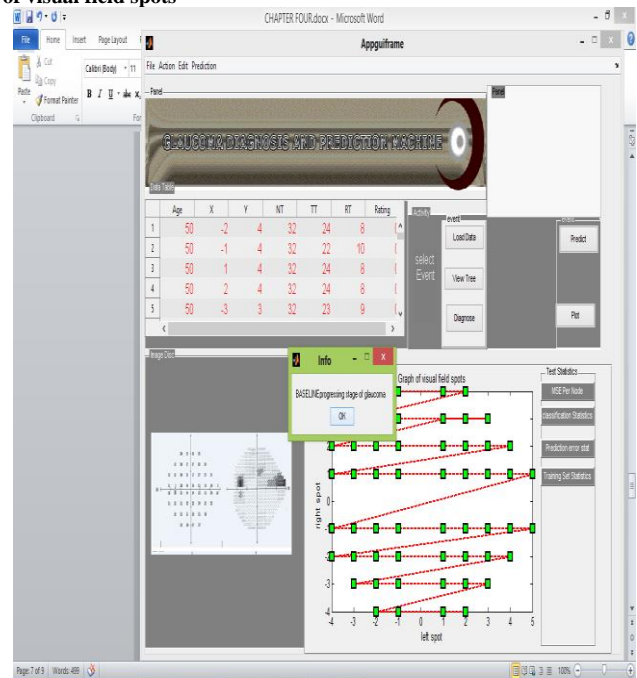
of visual field spots

CHAPTER FOUR.docx - Microsoft Word

File Home Insert Page Layout

Cut
Copy
Paste
Format Painter
Clipboard

Calibri (Body) 11
B I U abc x,
Fo

Appguiframe

File Action Edit Prediction

Panel

Panel

GLAUCOMA DIAGNOSIS AND PREDICTION MACHINE

Data Table

| | Age | X | Y | NT | TT | RT | Rating |
|---|---|---|---|---|---|---|---|
| 1 | 50 | -2 | 4 | 32 | 24 | 8 | ( |
| 2 | 50 | -1 | 4 | 32 | 22 | 10 | ( |
| 3 | 50 | 1 | 4 | 32 | 24 | 8 | ( |
| 4 | 50 | 2 | 4 | 32 | 24 | 8 | ( |
| 5 | 50 | -3 | 3 | 32 | 23 | 9 | ( |

Activity

event

select Event

Load Data

View Tree

Diagnose

Predict

Plot

Image Disp

Info

BASELINEprogressing stage of glaucoma

OK

Graph of visual field spots

right spot

0

-1

-2

-3

-4

-4 -3 -2 -1 0 1 2 3 4 5

left spot

Test Statistics

MSE Per Node

classification Statistics

Prediction error stat

Training Set Statistics

Page: 7 of 9 Words: 499

100%